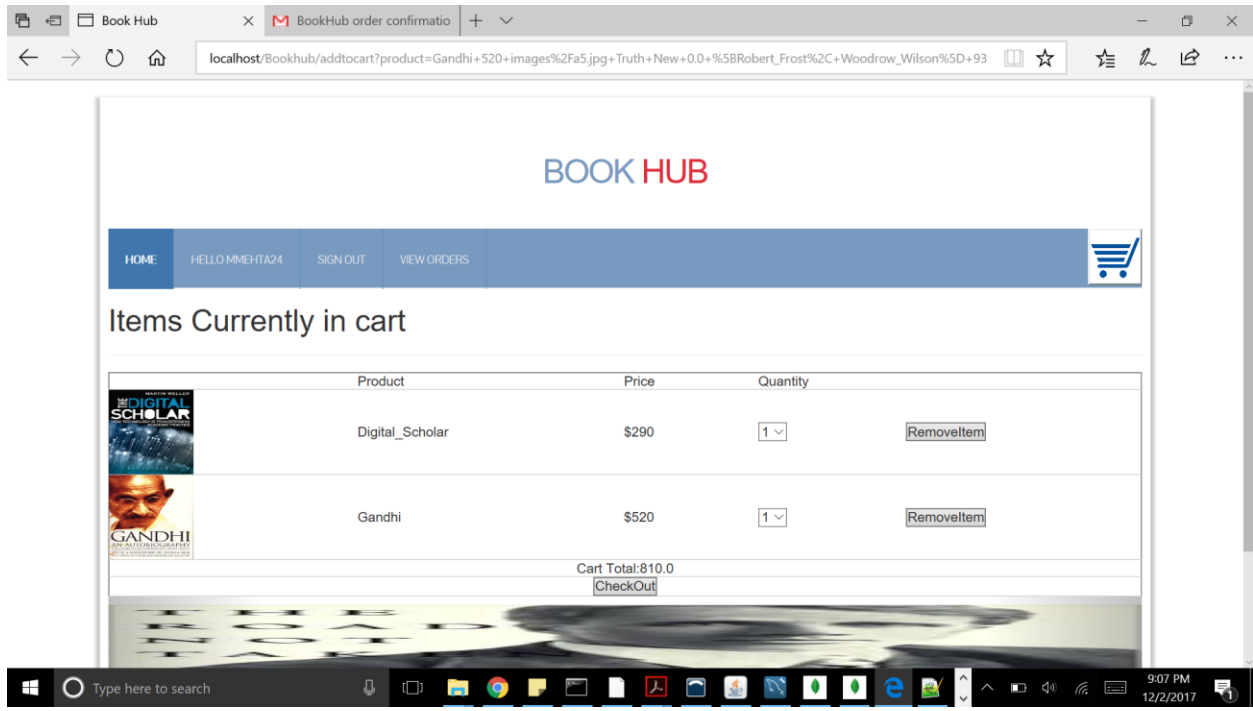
Book Hub
BookHub order confirmatio

localhost/Bookhub/addtocart?product=Gandhi+520+images%2Fa5.jpg+Truth+New+0.0+%5BRobert_Frost%2C+Woodrow_Wilson%5D+93

BOOK HUB

HOME
HELLO MMEHTA24
SIGN OUT
VIEW ORDERS

Items Currently in cart

| | Product | Price | Quantity | |
|---|---|---|---|---|
| MARTIN WELLER THE DIGITAL SCHOLAR | Digital_Scholar | $290 | 1 | RemoveItem |
| GANDHI AN AUTOBIOGRAPHY | Gandhi | $520 | 1 | RemoveItem |

Cart Total:810.0
CheckOut

THE ROAD NOT TAKEN

Type here to search
9:07 PM
12/2/2017